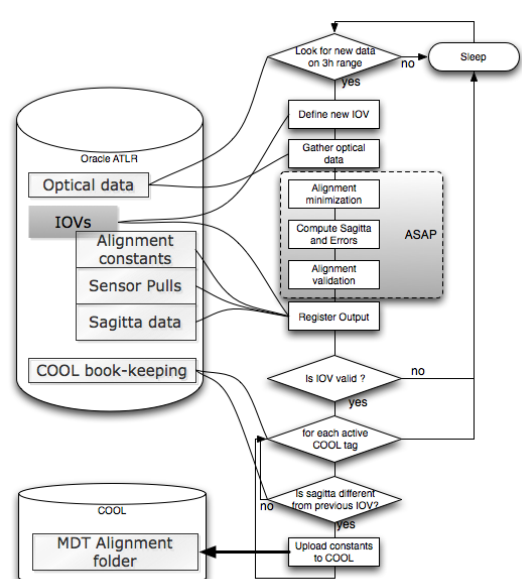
Look for new data on 3h range

no

Sleep

yes

Define new IOV

Oracle ATLR

Gather optical data

Optical data

Alignment minimization

IOVs

ASAP

Compute Sagitta and Errors

Alignment constants

Alignment validation

Sensor Pulls

Sagitta data

Register Output

COOL book-keeping

Is IOV valid ?

no

yes

for each active COOL tag

Is sagitta different from previous IOV?

no

yes

COOL

MDT Alignment folder

Upload constants to COOL